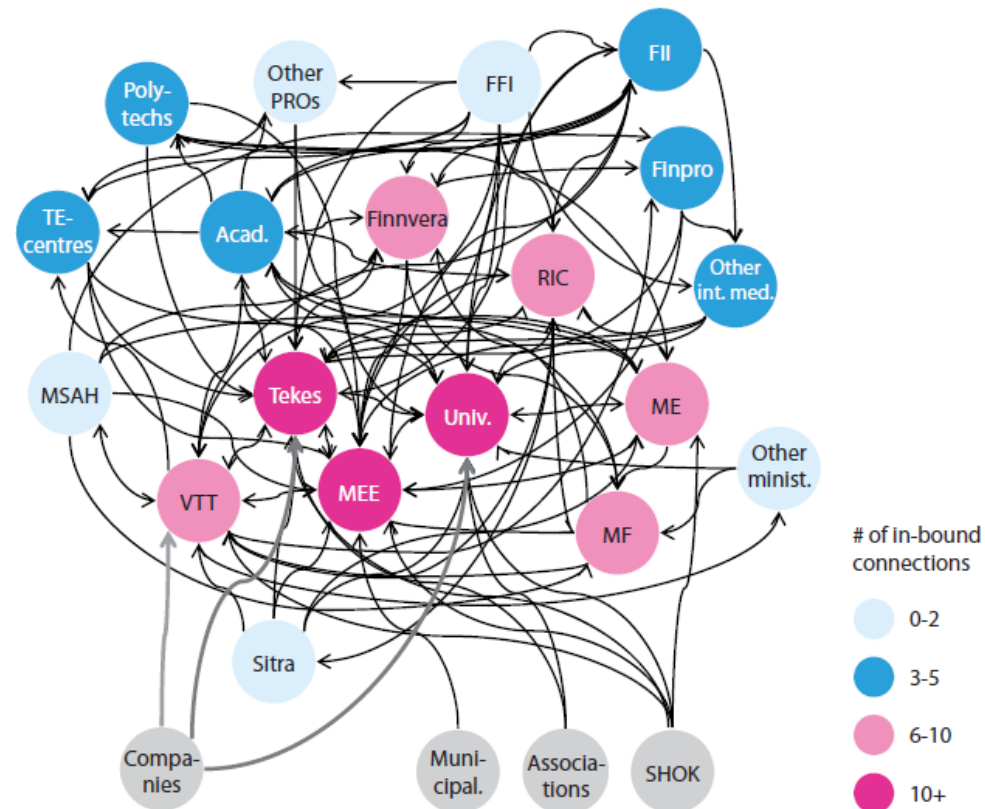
FII
Other PROs
FFI
Polytechs
Finpro
TE-centres
Acad.
Finnvera
RIC
Other int. med.
MSAH
Tekes
Univ.
ME
Other minist.
VTT
MEE
MF
Sitra
Companies
Municipal.
Associations
SHOK

# of in-bound connections
0-2
3-5
6-10
10+